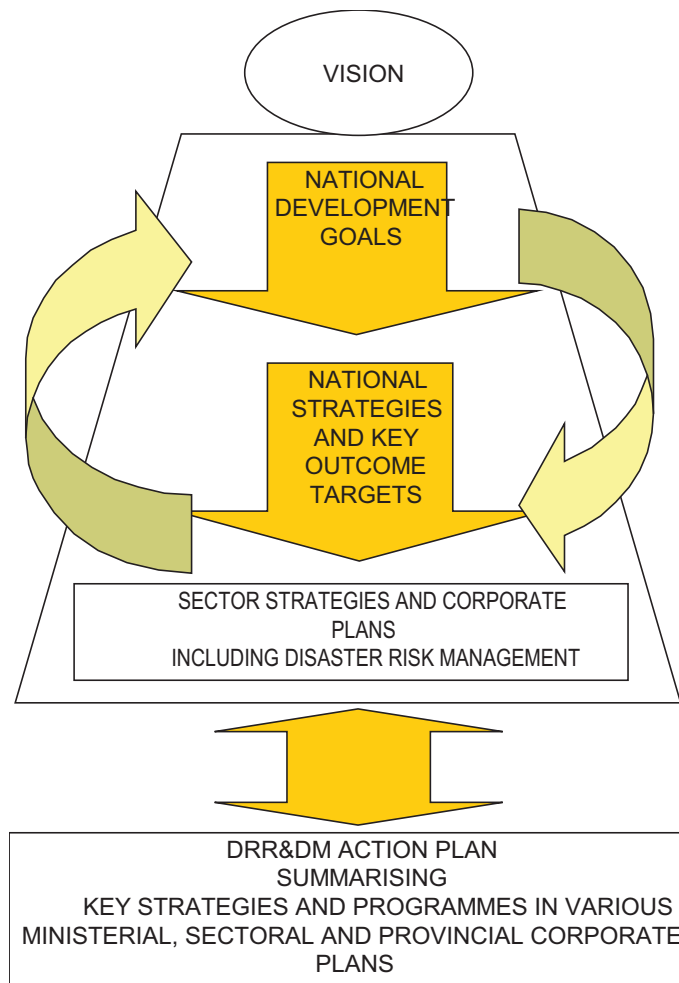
VISION

NATIONAL DEVELOPMENT GOALS

NATIONAL STRATEGIES AND KEY OUTCOME TARGETS

SECTOR STRATEGIES AND CORPORATE PLANS
INCLUDING DISASTER RISK MANAGEMENT

DRR&DM ACTION PLAN
SUMMARISING
KEY STRATEGIES AND PROGRAMMES IN VARIOUS MINISTERIAL, SECTORAL AND PROVINCIAL CORPORATE PLANS